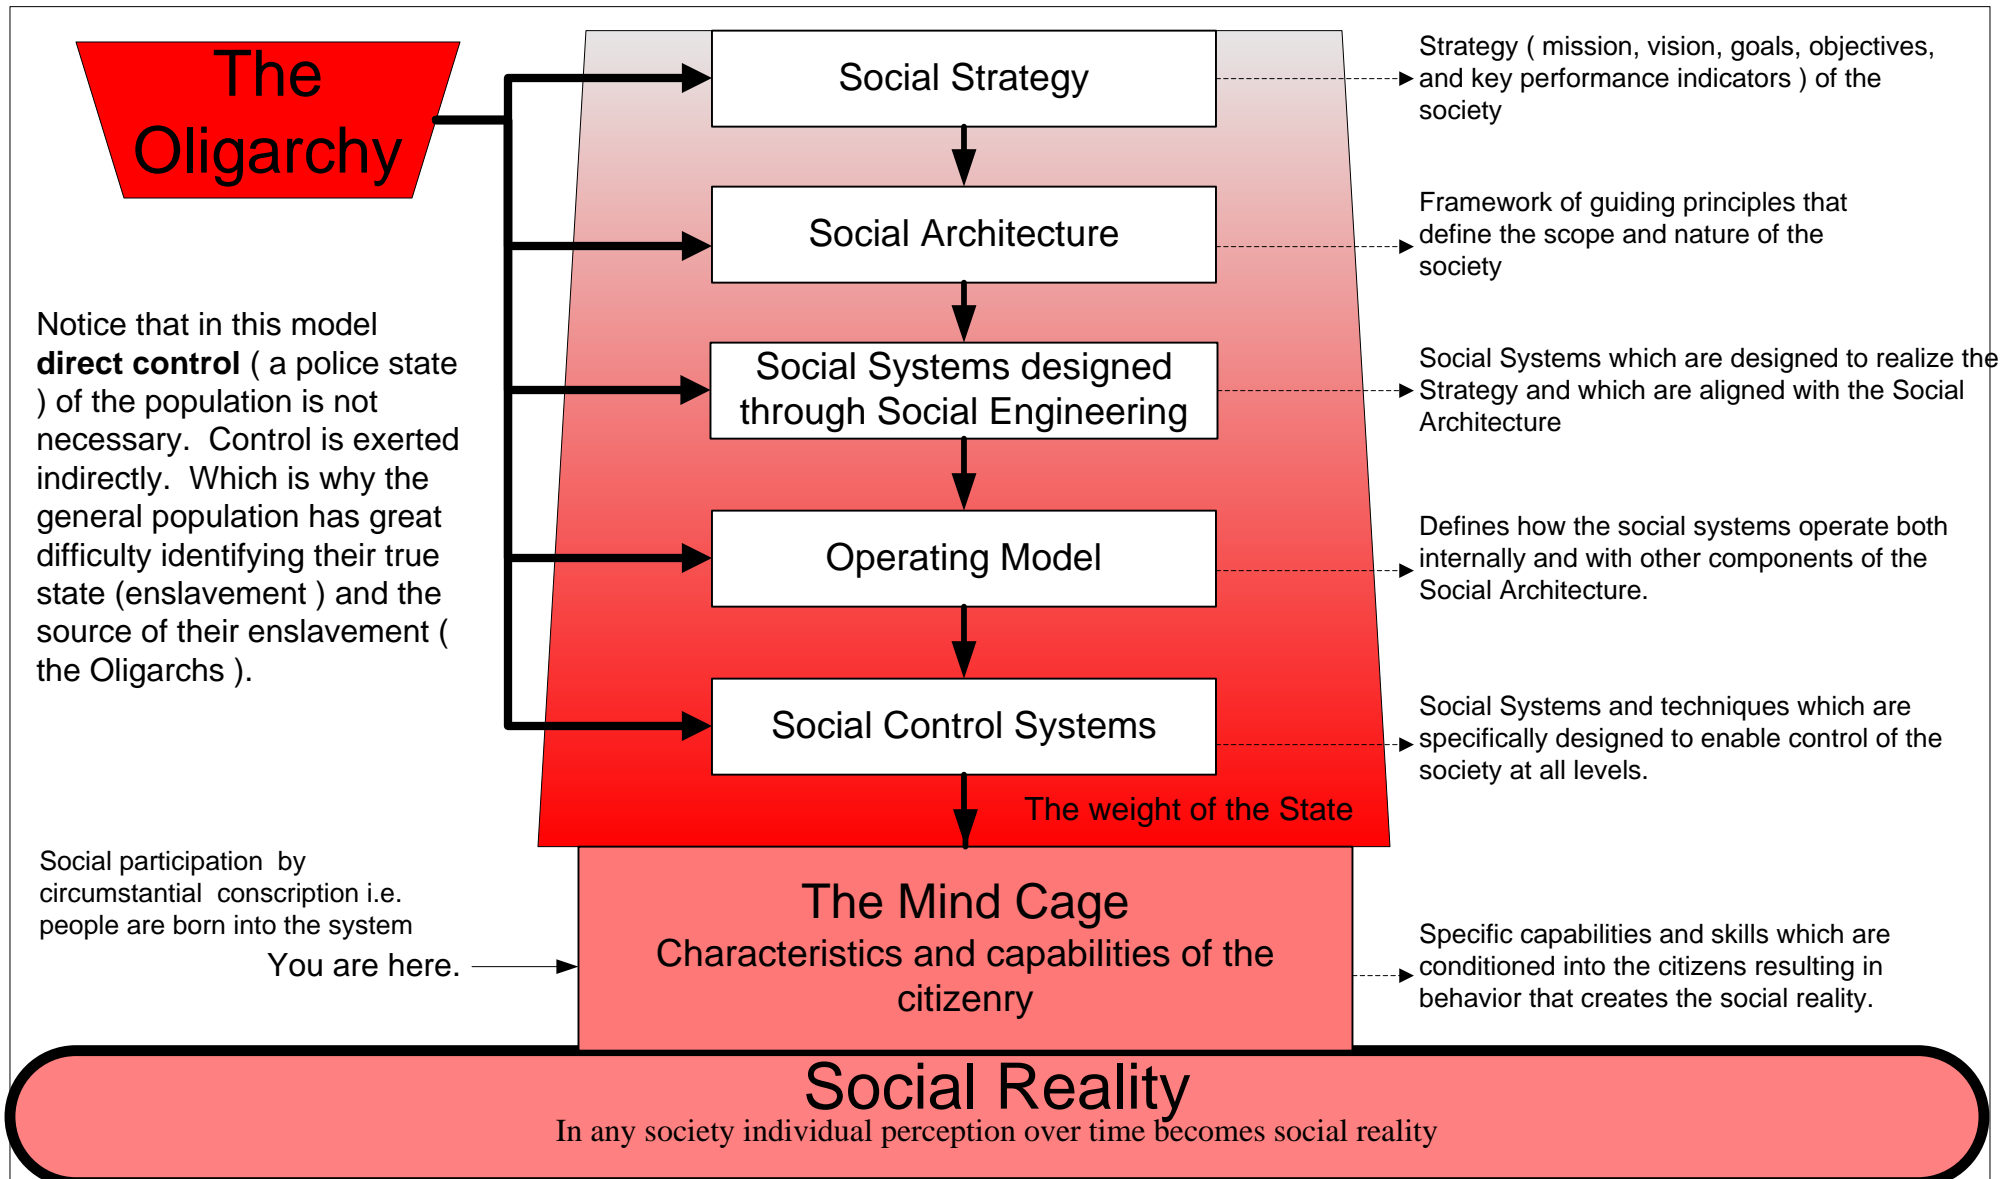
The Oligarchy

Social Strategy

Strategy ( mission, vision, goals, objectives, and key performance indicators ) of the society

Social Architecture

Framework of guiding principles that define the scope and nature of the society

Social Systems designed through Social Engineering

Social Systems which are designed to realize the Strategy and which are aligned with the Social Architecture

Operating Model

Defines how the social systems operate both internally and with other components of the Social Architecture.

Social Control Systems

Social Systems and techniques which are specifically designed to enable control of the society at all levels.

The weight of the State

Notice that in this model **direct control** ( a police state ) of the population is not necessary. Control is exerted indirectly. Which is why the general population has great difficulty identifying their true state (enslavement ) and the source of their enslavement ( the Oligarchs ).

Social participation by circumstantial conscription i.e. people are born into the system

You are here.

The Mind Cage
Characteristics and capabilities of the citizenry

Specific capabilities and skills which are conditioned into the citizens resulting in behavior that creates the social reality.

Social Reality
In any society individual perception over time becomes social reality